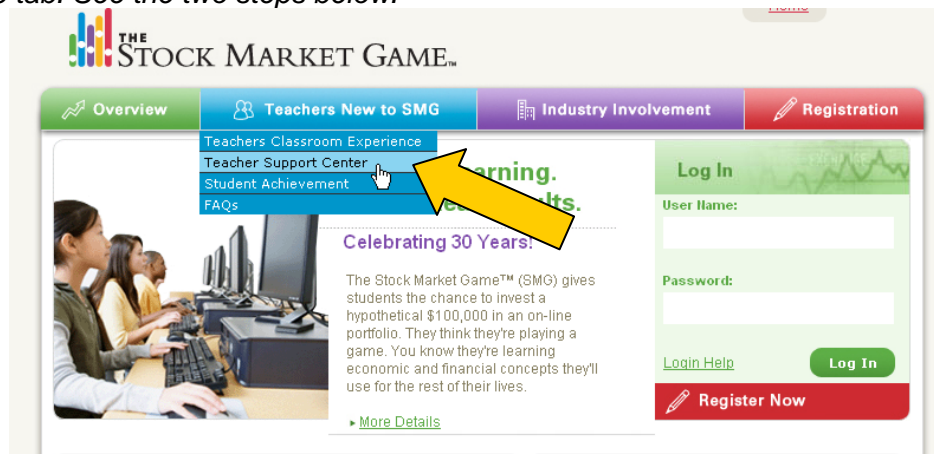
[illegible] tab. See the two steps below.

Home

THE STOCK MARKET GAME™

Overview | Teachers New to SMG | Industry Involvement | Registration

Teachers Classroom Experience
Teacher Support Center
Student Achievement
FAQs

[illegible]rning.
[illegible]ults.

Celebrating 30 Years!

The Stock Market Game™ (SMG) gives students the chance to invest a hypothetical $100,000 in an on-line portfolio. They think they're playing a game. You know they're learning economic and financial concepts they'll use for the rest of their lives.

More Details

Log In

User Name:

Password:

Login Help

Log In

Register Now